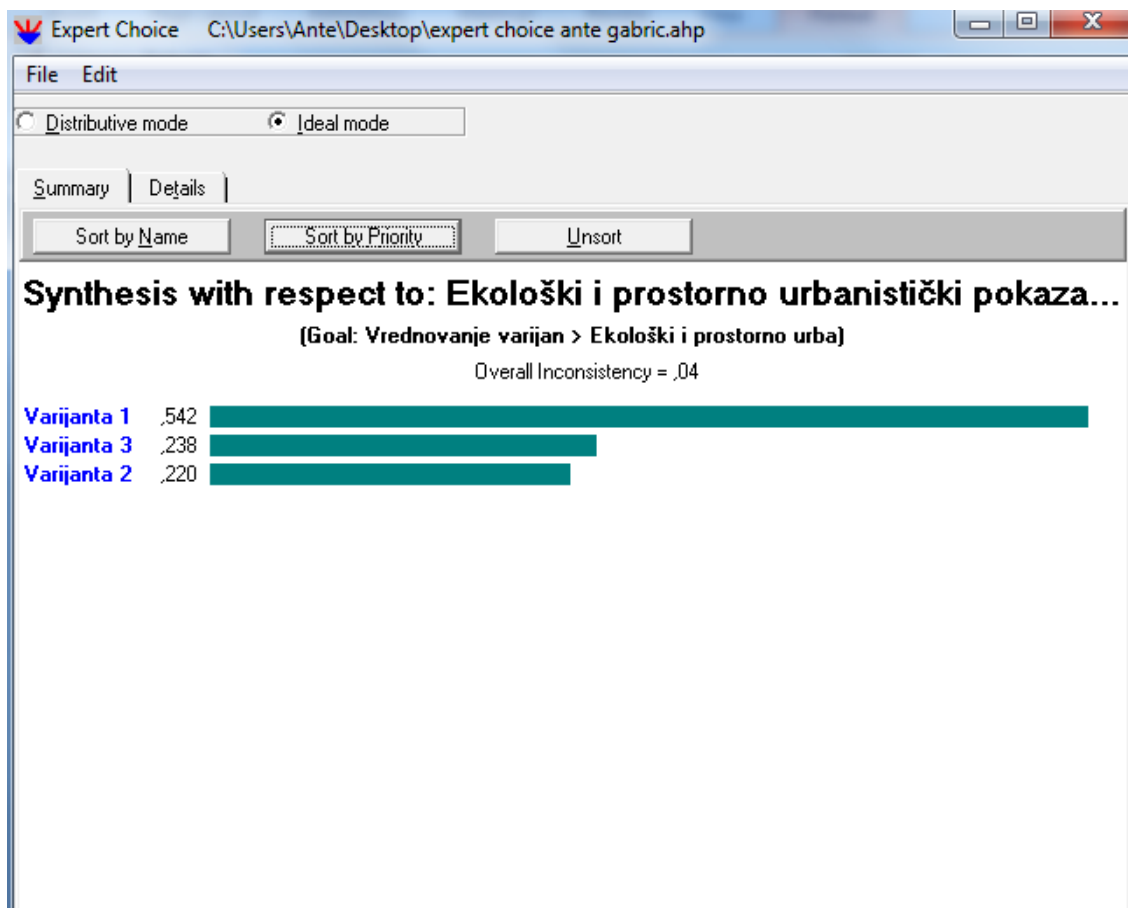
Expert Choice C:\Users\Ante\Desktop\expert choice ante gabric.ahp

File Edit

Distributive mode

Ideal mode

Summary

Details

Sort by Name

Sort by Priority

Unsort

Synthesis with respect to: Ekološki i prostorno urbanistički pokaza...

(Goal: Vrednovanje varijan > Ekološki i prostorno urba)

Overall Inconsistency = ,04

Varijanta 1 ,542

Varijanta 3 ,238

Varijanta 2 ,220